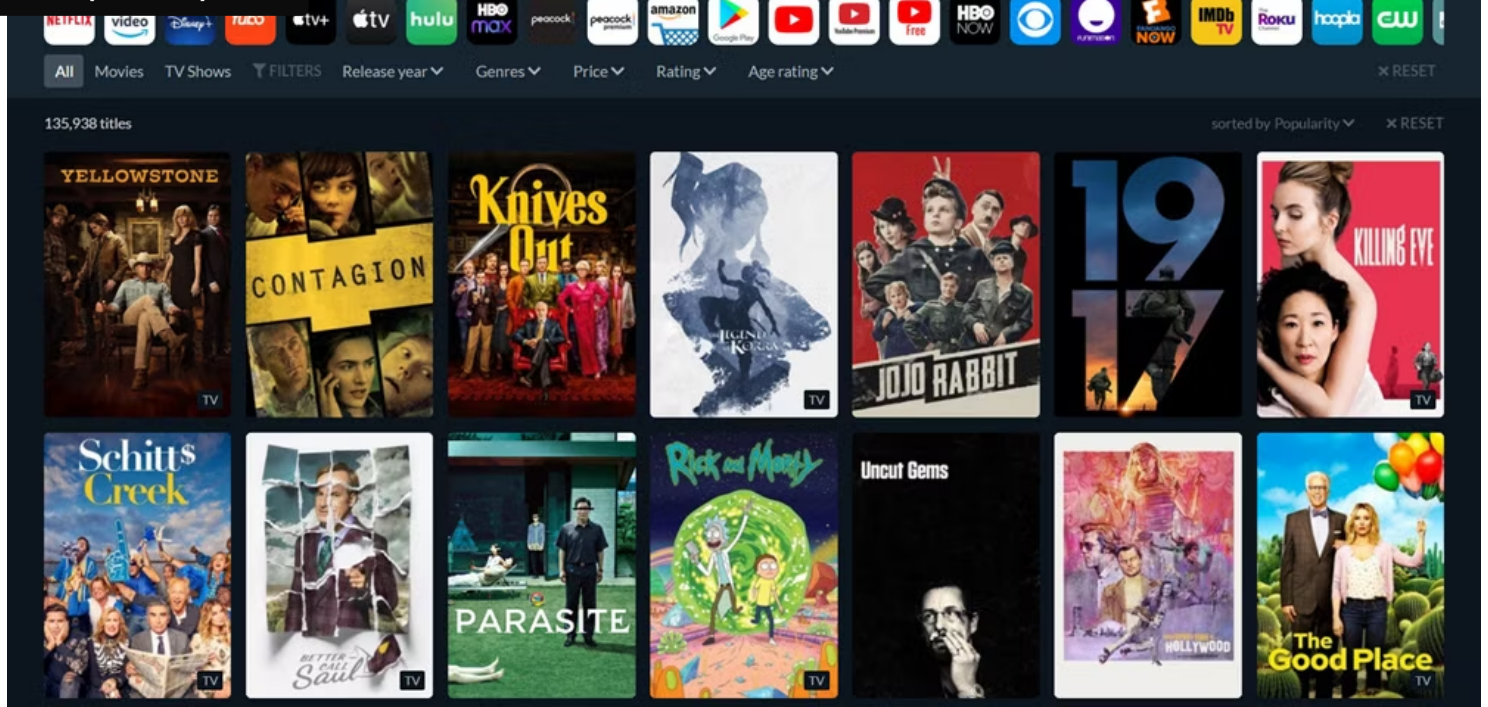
NETFLIX video Disney+ hulu tv+ tv hulu HBO max peacock peacock premium amazon Google Play YouTube Premium Free HBO NOW Funimation FANDANGO NOW IMDb TV Roku Channel hoopla CW

All Movies TV Shows FILTERS Release year Genres Price Rating Age rating × RESET

135,938 titles

sorted by Popularity × RESET

YELLOWSTONE TV

CONTAGION

Knives Out

The Legend of Korra TV

JOJO RABBIT

1917

KILLING EVE TV

Schitt$ Creek TV

Better Call Saul TV

PARASITE

Rick and Morty TV

Uncut Gems

Once Upon a Time in Hollywood

The Good Place TV